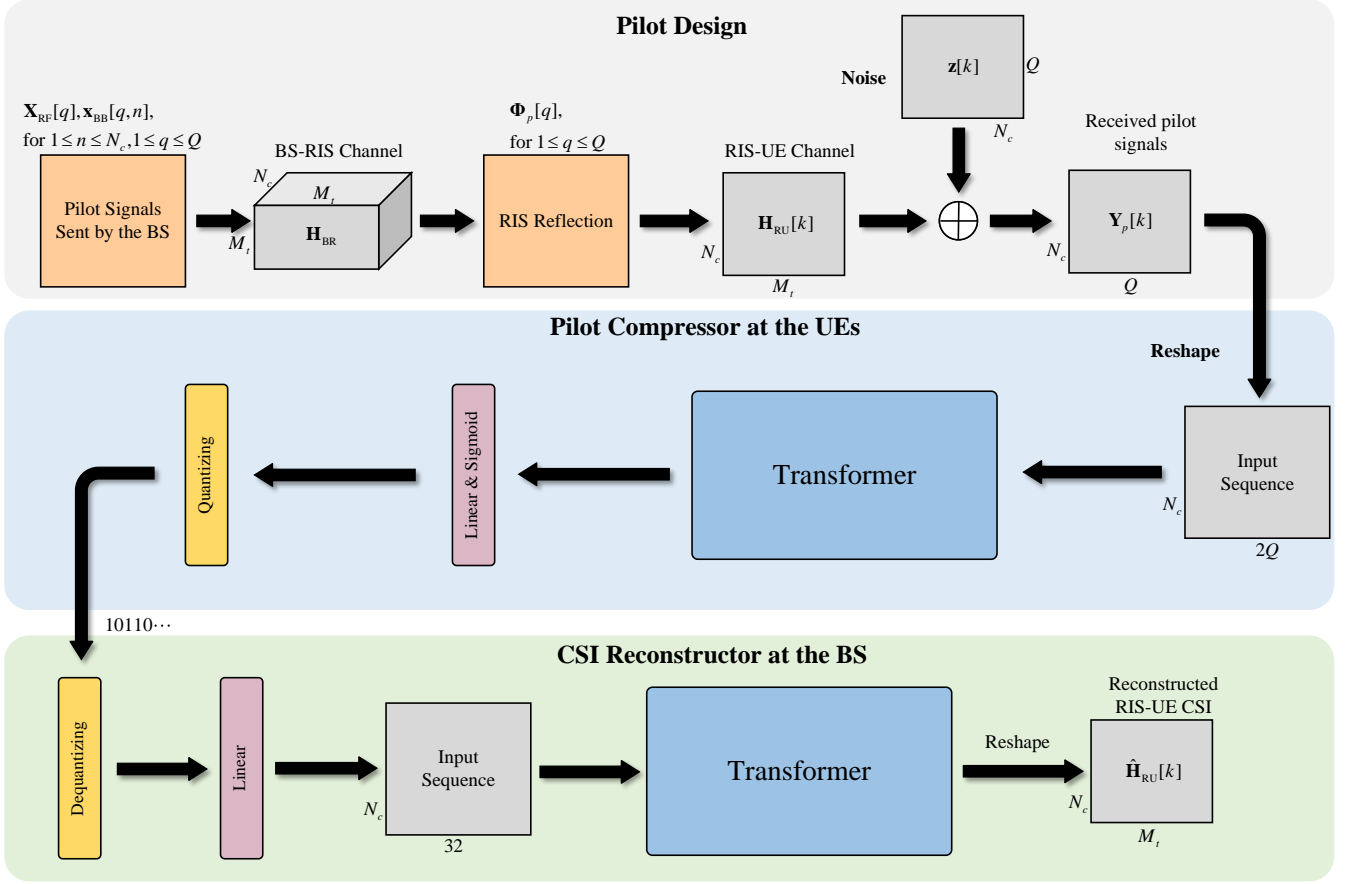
Pilot Design

$\mathbf{X}_{RF}[q], \mathbf{x}_{BB}[q,n]$,
for $1 \le n \le N_c, 1 \le q \le Q$

Pilot Signals Sent by the BS

BS-RIS Channel

$N_c$

$M_t$

$M_t$

$\mathbf{H}_{BR}$

$\mathbf{\Phi}_p[q]$,
for $1 \le q \le Q$

RIS Reflection

RIS-UE Channel

$\mathbf{H}_{RU}[k]$

$N_c$

$M_t$

Noise

$\mathbf{z}[k]$

$Q$

$N_c$

Received pilot signals

$\mathbf{Y}_p[k]$

$N_c$

$Q$

Pilot Compressor at the UEs

Reshape

Quantizing

Linear & Sigmoid

Transformer

Input Sequence

$N_c$

$2Q$

10110$\cdots$

CSI Reconstructor at the BS

Dequantizing

Linear

Input Sequence

$N_c$

32

Transformer

Reshape

Reconstructed RIS-UE CSI

$\hat{\mathbf{H}}_{RU}[k]$

$N_c$

$M_t$